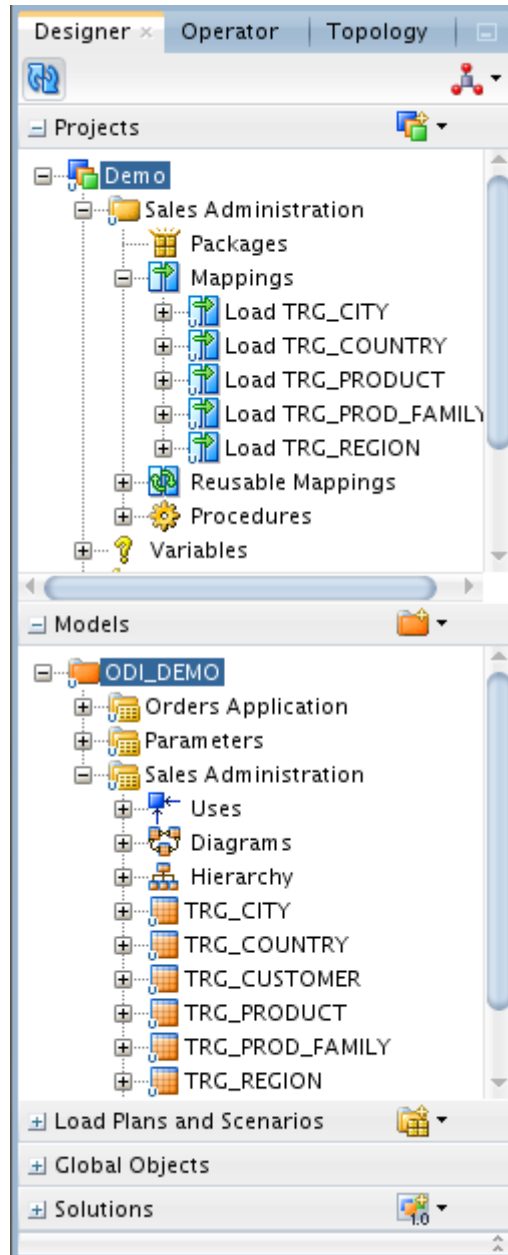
Designer × Operator Topology

Projects

Demo
Sales Administration
Packages
Mappings
Load TRG_CITY
Load TRG_COUNTRY
Load TRG_PRODUCT
Load TRG_PROD_FAMILY
Load TRG_REGION
Reusable Mappings
Procedures
Variables

Models

ODI_DEMO
Orders Application
Parameters
Sales Administration
Uses
Diagrams
Hierarchy
TRG_CITY
TRG_COUNTRY
TRG_CUSTOMER
TRG_PRODUCT
TRG_PROD_FAMILY
TRG_REGION

Load Plans and Scenarios

Global Objects

Solutions